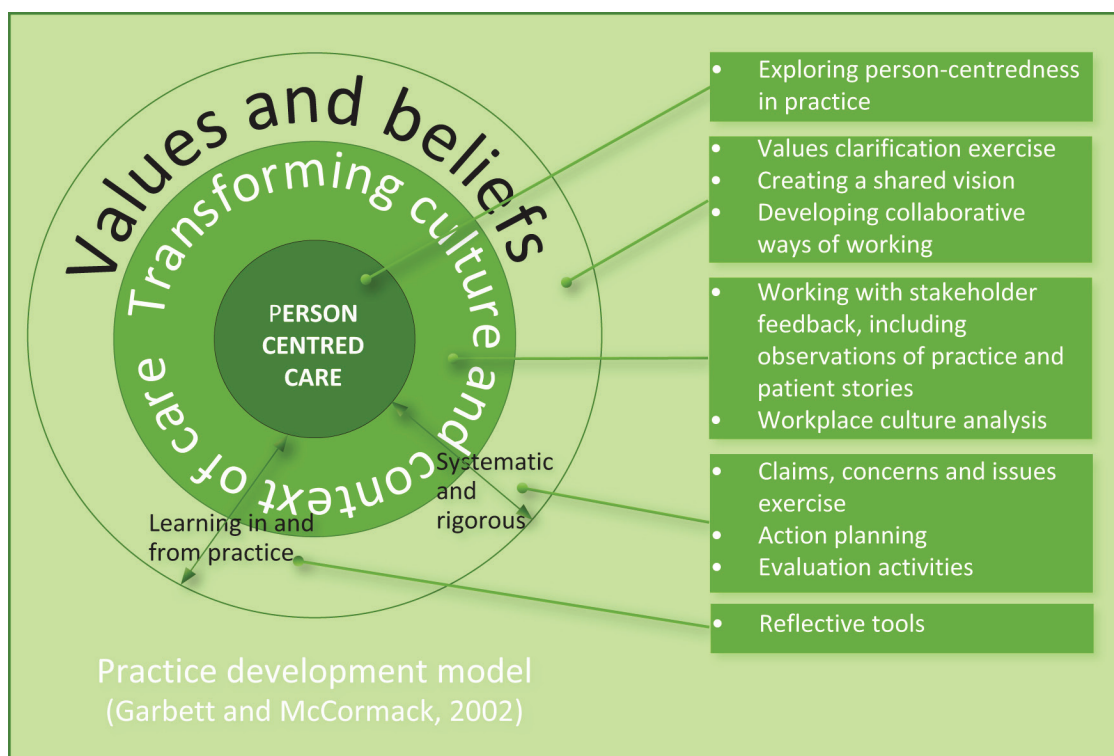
Values and beliefs

Transforming culture and context of care

PERSON CENTRED CARE

Systematic and rigorous

Learning in and from practice

Practice development model
(Garbett and McCormack, 2002)

- Exploring person-centredness in practice

- Values clarification exercise
- Creating a shared vision
- Developing collaborative ways of working

- Working with stakeholder feedback, including observations of practice and patient stories
- Workplace culture analysis

- Claims, concerns and issues exercise
- Action planning
- Evaluation activities

- Reflective tools